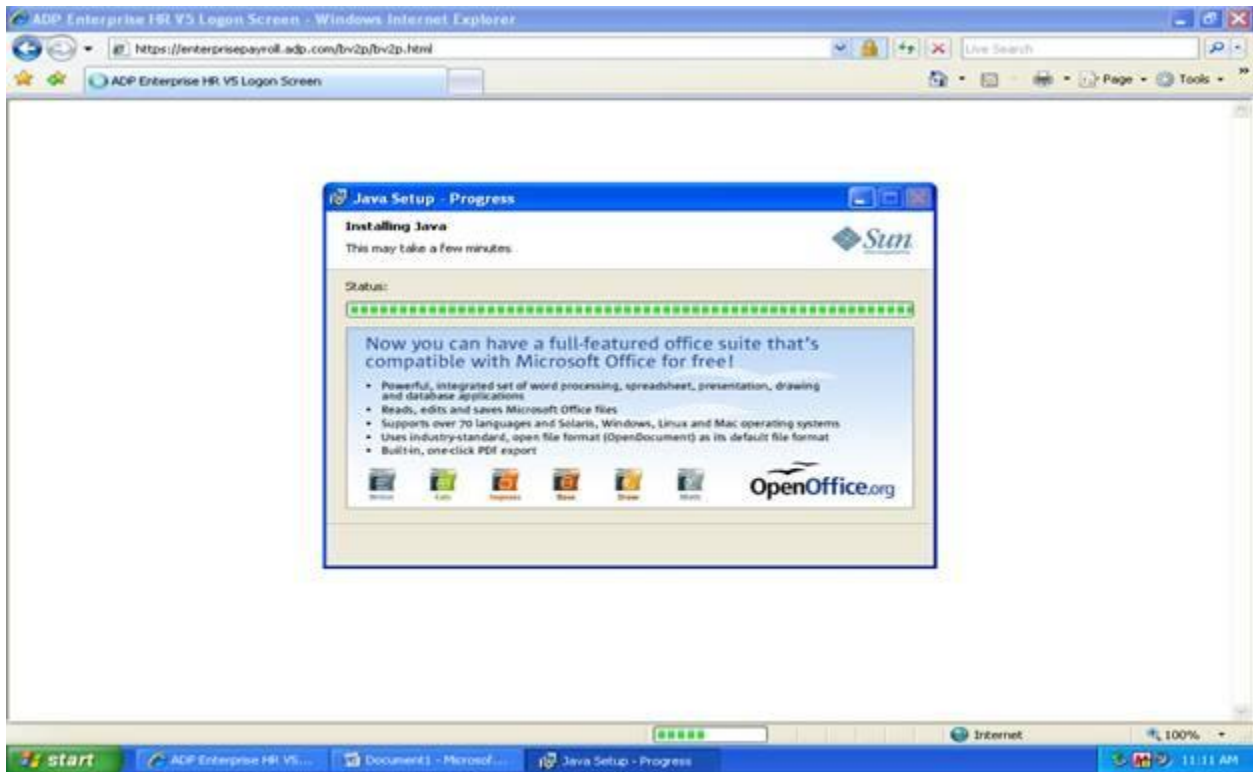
ADP Enterprise HR V5 Logon Screen - Windows Internet Explorer

https://enterprisepayroll.adp.com/tv2p/tv2p.html

Live Search

ADP Enterprise HR V5 Logon Screen

Page · Tools ·

Java Setup - Progress

Installing Java

This may take a few minutes.

Sun

Status:

Now you can have a full-featured office suite that's compatible with Microsoft Office for free!

• Powerful, integrated set of word processing, spreadsheet, presentation, drawing and database applications
• Reads, edits and saves Microsoft Office files
• Supports over 70 languages and Solaris, Windows, Linux and Mac operating systems
• Uses industry-standard, open file format (OpenDocument) as its default file format
• Built-in, one-click PDF export

Writer Calc Impress Base Draw Math

OpenOffice.org

Internet

100%

start

ADP Enterprise HR V5...

Document1 - Microsof...

Java Setup - Progress

11:11 AM